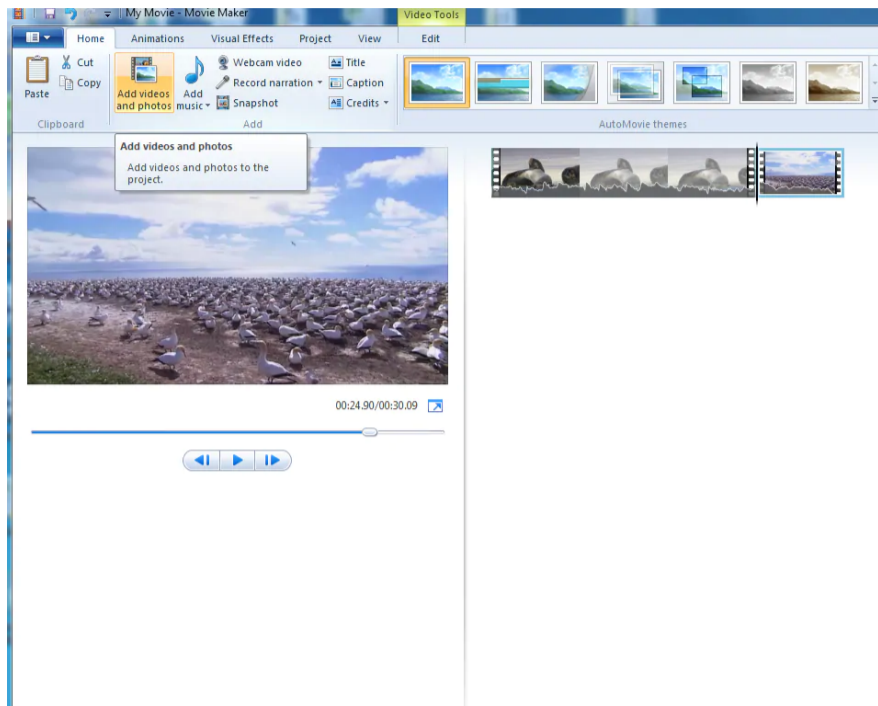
My Movie - Movie Maker

Video Tools

Home
Animations
Visual Effects
Project
View
Edit

Paste
Cut
Copy
Clipboard

Add videos and photos
Add music
Webcam video
Record narration
Snapshot
Title
Caption
Credits
Add

AutoMovie themes

Add videos and photos

Add videos and photos to the project.

00:24.90/00:30.09